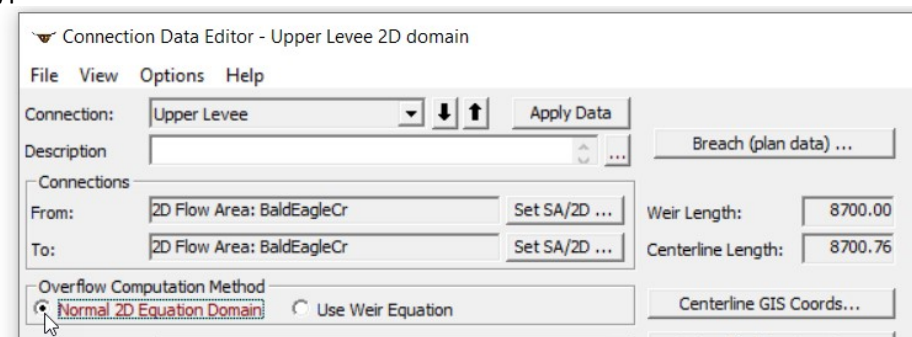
Connection Data Editor - Upper Levee 2D domain

File View Options Help

Connection: Upper Levee

Apply Data

Description

...

Breach (plan data) ...

Connections

From: 2D Flow Area: BaldEagleCr

Set SA/2D ...

Weir Length: 8700.00

To: 2D Flow Area: BaldEagleCr

Set SA/2D ...

Centerline Length: 8700.76

Overflow Computation Method

Normal 2D Equation Domain

Use Weir Equation

Centerline GIS Coords...